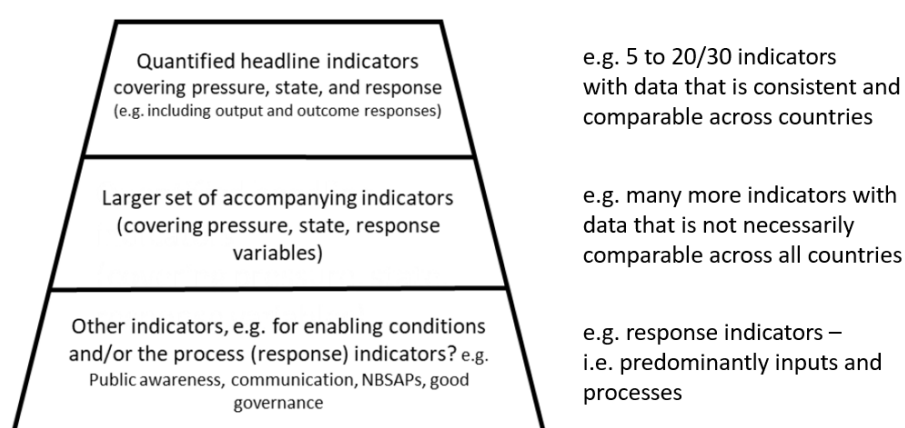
Quantified headline indicators covering pressure, state, and response (e.g. including output and outcome responses)

e.g. 5 to 20/30 indicators with data that is consistent and comparable across countries

Larger set of accompanying indicators (covering pressure, state, response variables)

e.g. many more indicators with data that is not necessarily comparable across all countries

Other indicators, e.g. for enabling conditions and/or the process (response) indicators? e.g. Public awareness, communication, NBSAPs, good governance

e.g. response indicators – i.e. predominantly inputs and processes